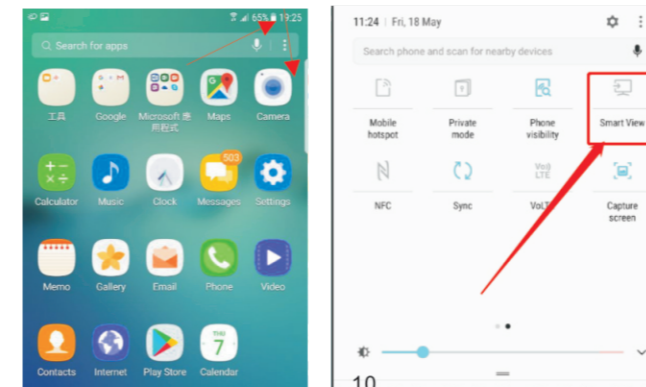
65% 19:25

Search for apps

工具

Google

Microsoft 應用程式

Maps

Camera

Calculator

Music

Clock

503

Messages

Settings

Memo

Gallery

Email

Phone

Video

Contacts

Internet

Play Store

THU

7

Calendar

11:24 | Fri, 18 May

Search phone and scan for nearby devices

Mobile hotspot

Private mode

Phone visibility

Smart View

NFC

Sync

VoLTE

VoLTE

Capture screen

10